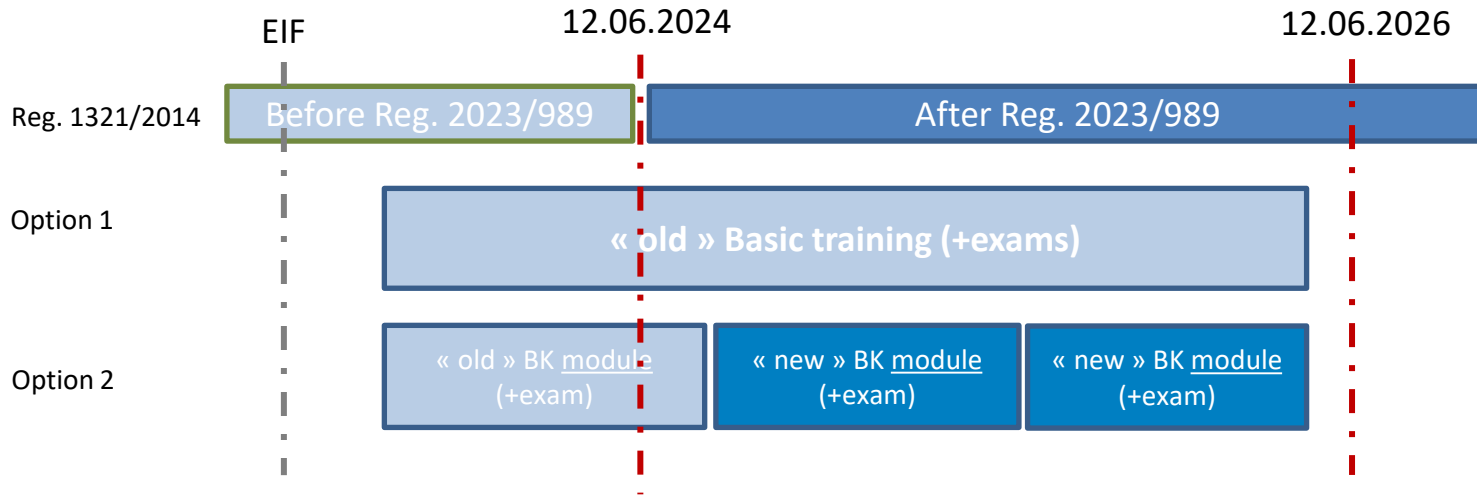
EIF

12.06.2024

12.06.2026

Reg. 1321/2014

Before Reg. 2023/989

After Reg. 2023/989

Option 1

« old » Basic training (+exams)

Option 2

« old » BK module (+exam)

« new » BK module (+exam)

« new » BK module (+exam)